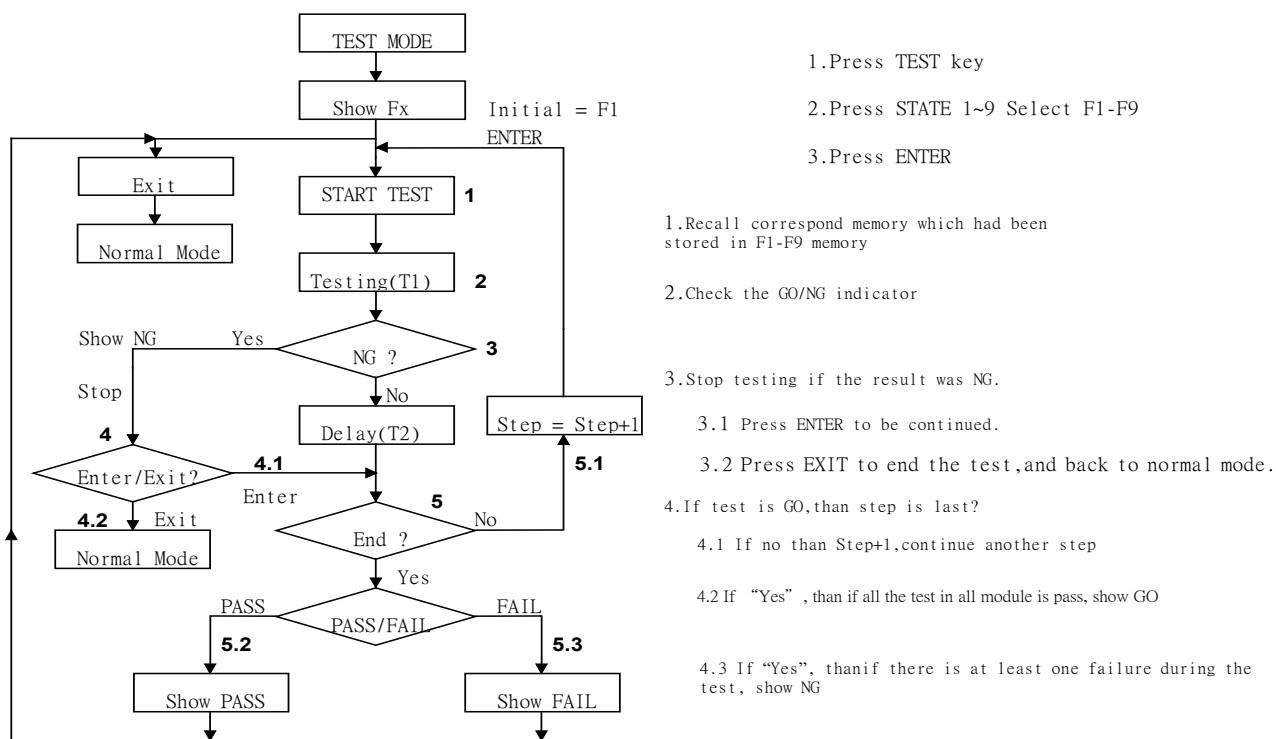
TEST MODE

Show Fx

Initial = F1

ENTER

Exit

Normal Mode

START TEST

1

Testing(T1)

2

Show NG

Yes

NG ?

3

Stop

No

Delay(T2)

Step = Step+1

4

Enter/Exit?

4.1

5.1

Enter

5

No

4.2

Exit

Normal Mode

End ?

Yes

PASS

PASS/FAIL

FAIL

5.2

5.3

Show PASS

Show FAIL

1.Press TEST key

2.Press STATE 1~9 Select F1-F9

3.Press ENTER

1.Recall correspond memory which had been stored in F1-F9 memory

2.Check the GO/NG indicator

3.Stop testing if the result was NG.

3.1 Press ENTER to be continued.

3.2 Press EXIT to end the test,and back to normal mode.

4.If test is GO,than step is last?

4.1 If no than Step+1,continue another step

4.2 If "Yes", than if all the test in all module is pass, show GO

4.3 If "Yes", thanif there is at least one failure during the test, show NG